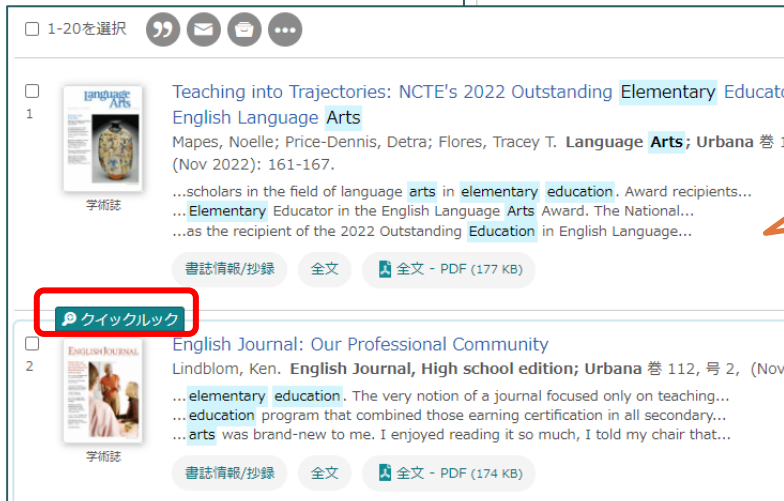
1-20を選択

1

Language Arts

学術誌

Teaching into Trajectories: NCTE's 2022 Outstanding Elementary Educato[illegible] English Language Arts

Mapes, Noelle; Price-Dennis, Detra; Flores, Tracey T. Language Arts; Urbana 巻 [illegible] (Nov 2022): 161-167.

...scholars in the field of language arts in elementary education. Award recipients...
...Elementary Educator in the English Language Arts Award. The National...
...as the recipient of the 2022 Outstanding Education in English Language...

書誌情報/抄録 全文 全文 - PDF (177 KB)

クイックルック

2

English Journal

学術誌

English Journal: Our Professional Community

Lindblom, Ken. English Journal, High school edition; Urbana 巻 112, 号 2, (Nov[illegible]

...elementary education. The very notion of a journal focused only on teaching...
...education program that combined those earning certification in all secondary...
...arts was brand-new to me. I enjoyed reading it so much, I told my chair that...

書誌情報/抄録 全文 全文 - PDF (174 KB)